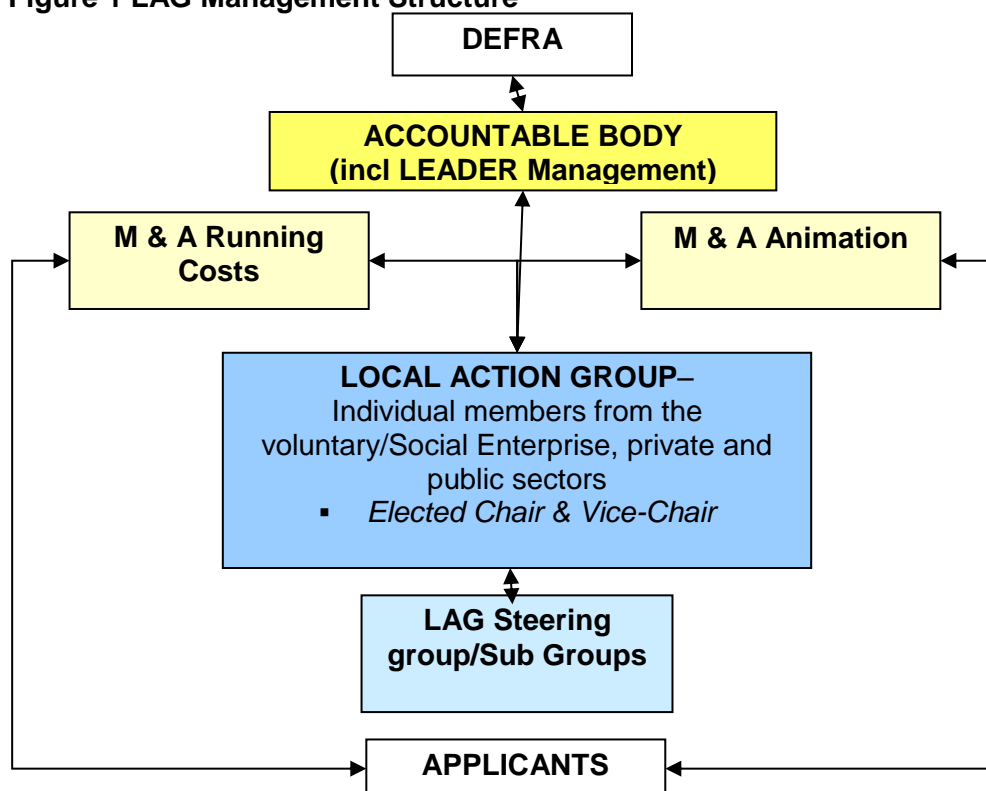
Figure 1 LAG Management Structure

DEFRA

ACCOUNTABLE BODY (incl LEADER Management)

M & A Running Costs

M & A Animation

LOCAL ACTION GROUP–
Individual members from the voluntary/Social Enterprise, private and public sectors
▪ *Elected Chair & Vice-Chair*

LAG Steering group/Sub Groups

APPLICANTS